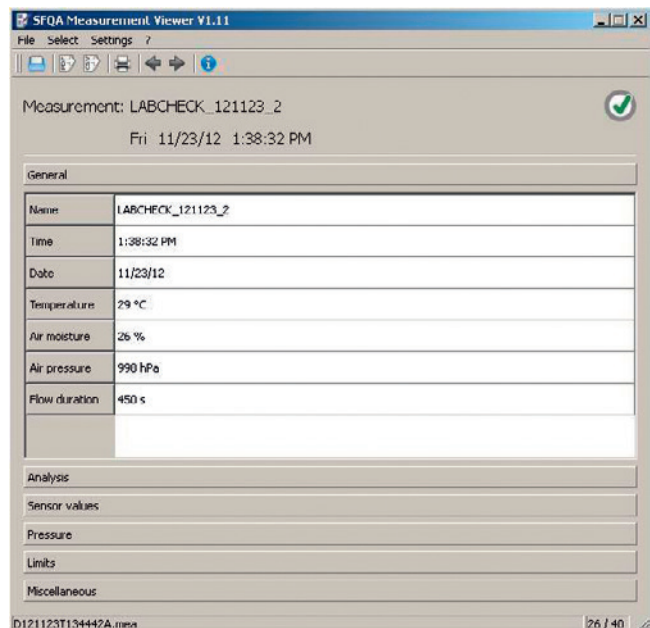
SFQA Measurement Viewer V1.11

File Select Settings ?

Measurement: LABCHECK_121123_2

Fri 11/23/12 1:38:32 PM

General

| Name | LABCHECK_121123_2 |
|---|---|
| Time | 1:38:32 PM |
| Date | 11/23/12 |
| Temperature | 29 °C |
| Air moisture | 26 % |
| Air pressure | 990 hPa |
| Flow duration | 450 s |
| | |

Analysis

Sensor values

Pressure

Limits

Miscellaneous

D121123T134442A.mea

26 / 40